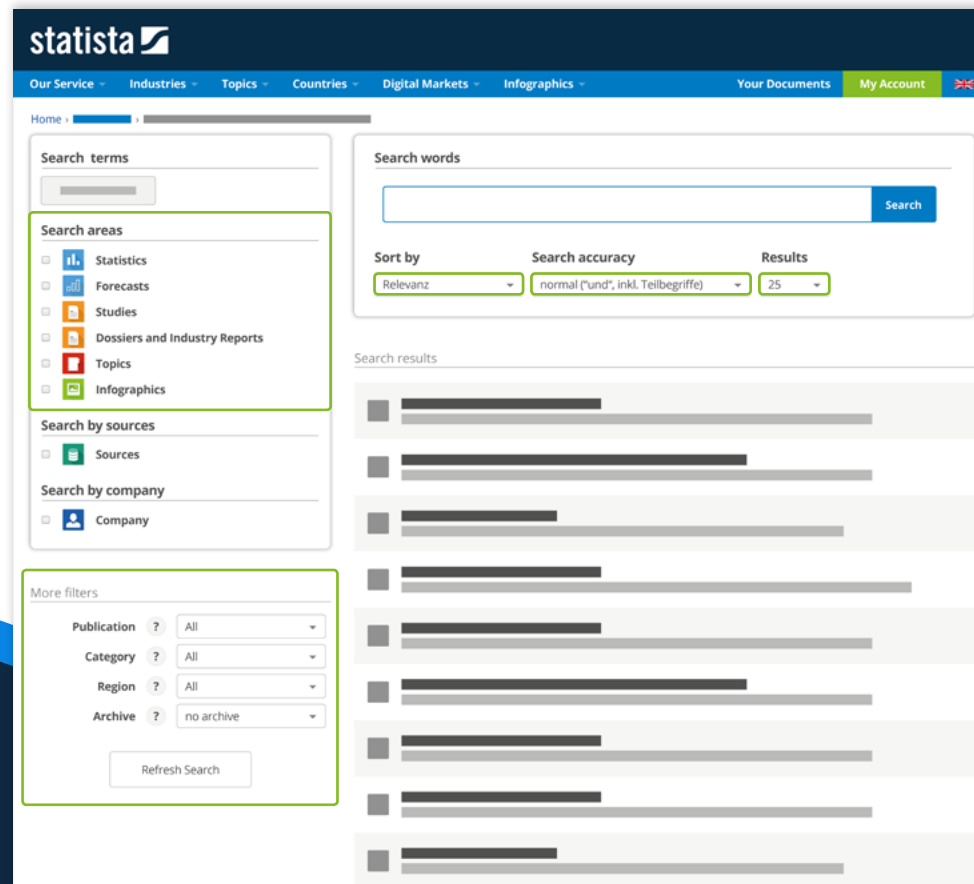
statista

Our Service Industries Topics Countries Digital Markets Infographics Your Documents My Account

Home ›

Search terms

Search areas

Statistics

Forecasts

Studies

Dossiers and Industry Reports

Topics

Infographics

Search by sources

Sources

Search by company

Company

More filters

Publication ? All

Category ? All

Region ? All

Archive ? no archive

Refresh Search

Search words

Search

Sort by

Relevanz

Search accuracy

normal ("und", inkl. Teilbegriffe)

Results

25

Search results